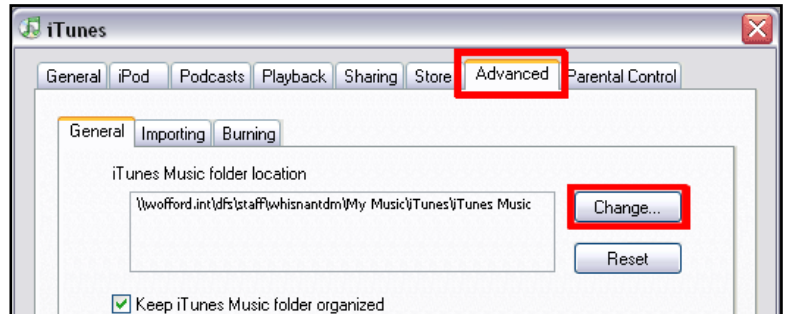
iTunes

General | iPod | Podcasts | Playback | Sharing | Store | Advanced | Parental Control

General | Importing | Burning

iTunes Music folder location

\\wofford.int\dfs\staff\whisnantdm\My Music\iTunes\iTunes Music

Change...

Reset

Keep iTunes Music folder organized